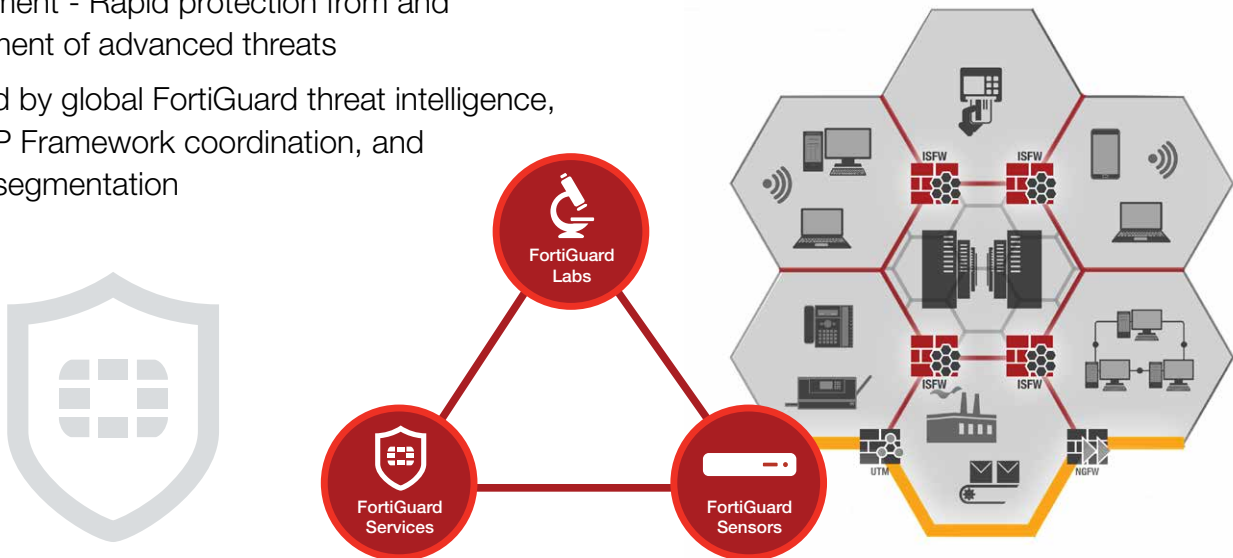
ment - Rapid protection from and
ment of advanced threats

d by global FortiGuard threat intelligence,
P Framework coordination, and
segmentation

FortiGuard Labs

FortiGuard Services

FortiGuard Sensors

ISFW
ISFW
ISFW
ISFW
UTM
NGFW